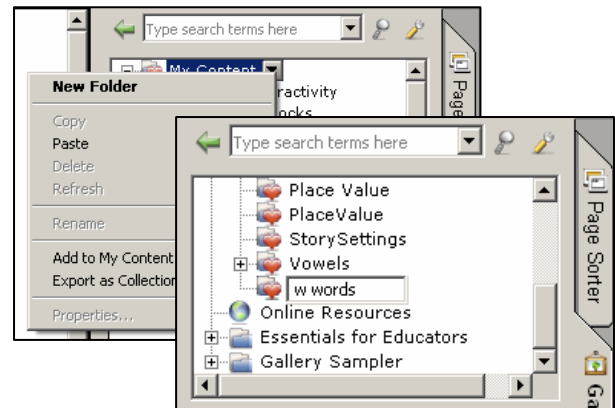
Type search terms here

My Content

ractivity

ocks

Page

New Folder

Copy

Paste

Delete

Refresh

Rename

Add to My Content

Export as Collection

Properties...

Type search terms here

Place Value

PlaceValue

StorySettings

Vowels

w words

Online Resources

Essentials for Educators

Gallery Sampler

Page Sorter

Ga